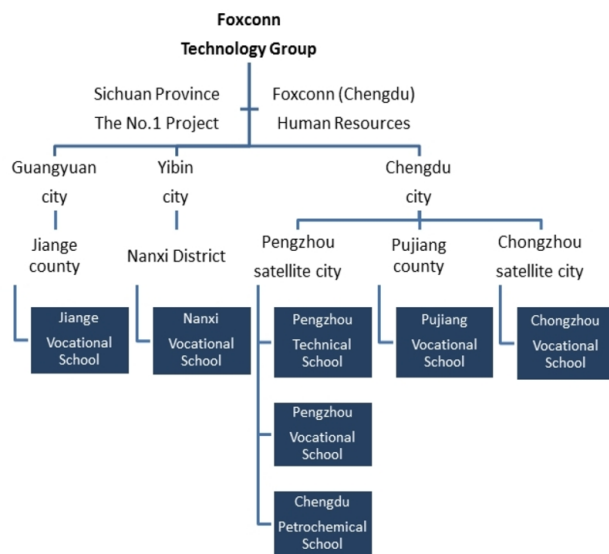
Foxconn
Technology Group

Sichuan Province
The No.1 Project

Foxconn (Chengdu)
Human Resources

Guangyuan city

Jiange county

Jiange Vocational School

Yibin city

Nanxi District

Nanxi Vocational School

Chengdu city

Pengzhou satellite city

Pengzhou Technical School

Pengzhou Vocational School

Chengdu Petrochemical School

Pujiang county

Pujiang Vocational School

Chongzhou satellite city

Chongzhou Vocational School